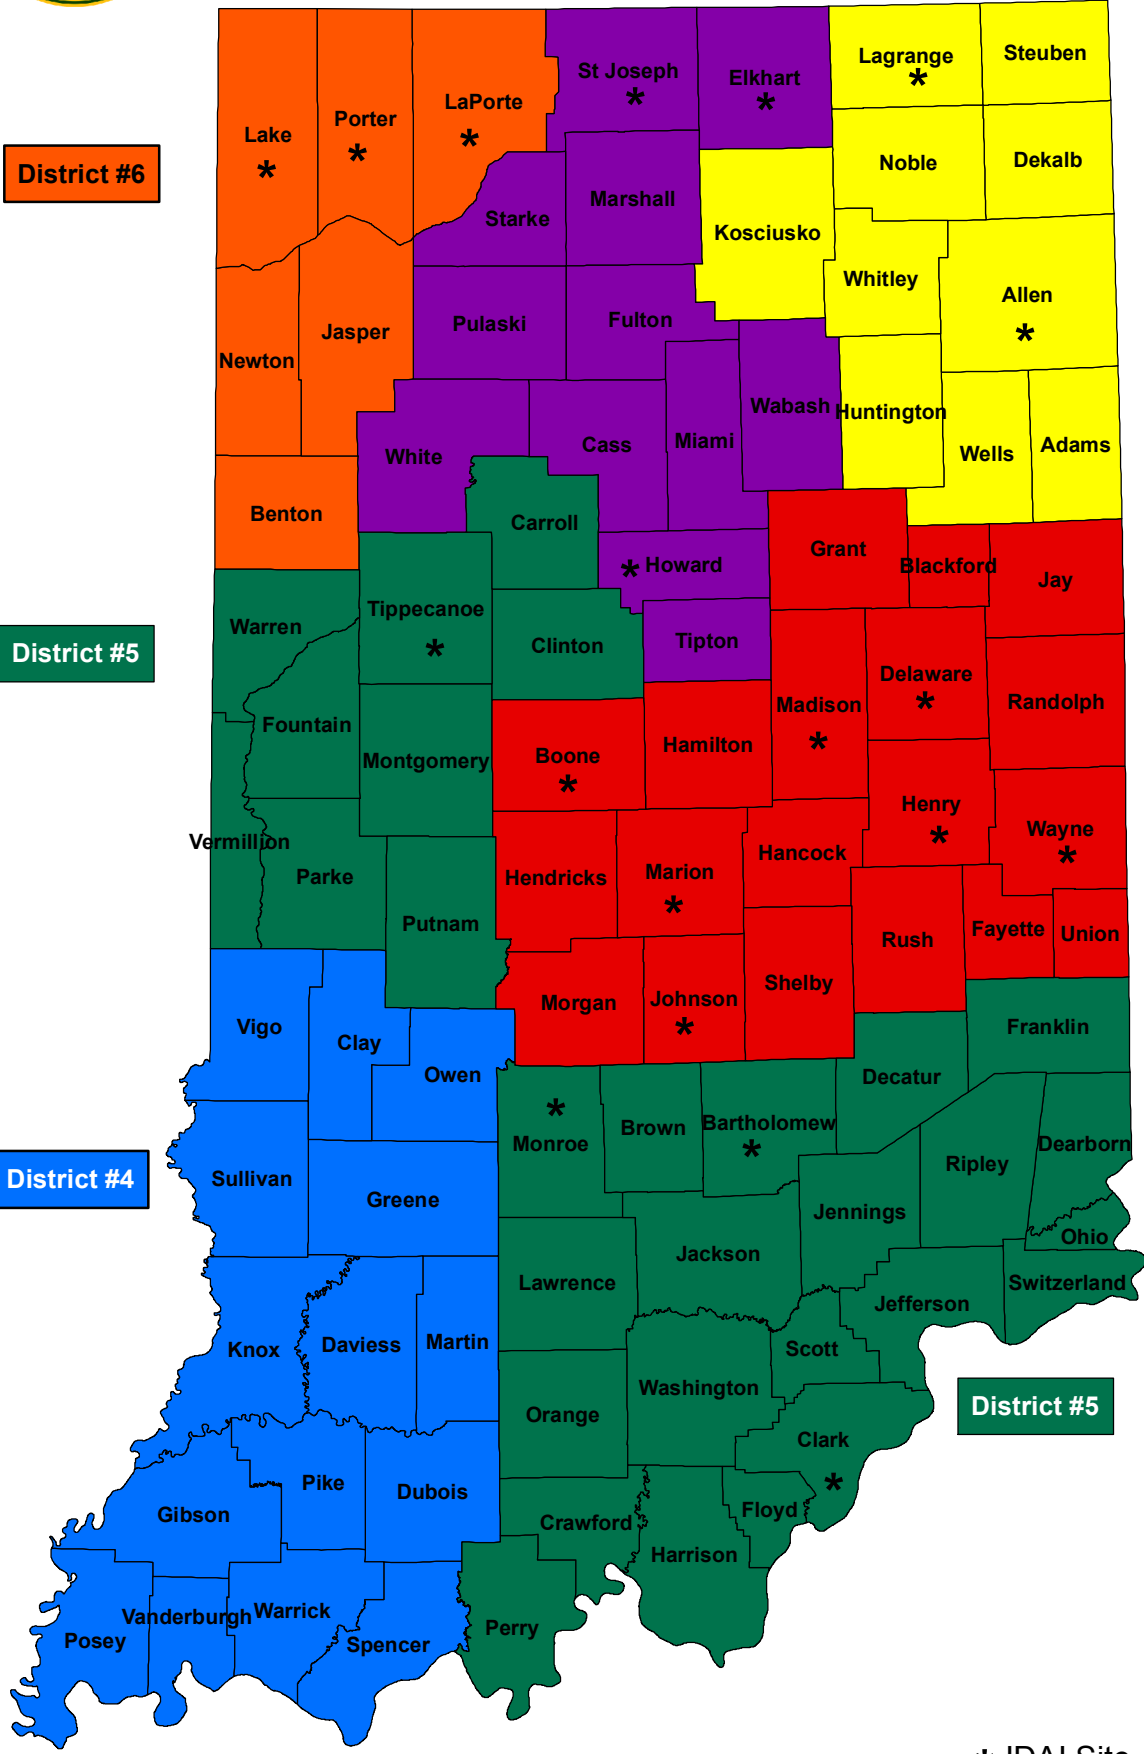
District #6

Lake
*
Porter
*
LaPorte
*
St Joseph
*
Elkhart
*
Lagrange
*
Steuben
Noble
Dekalb
Starke
Marshall
Kosciusko
Whitley
Allen
*
Newton
Jasper
Pulaski
Fulton
Wabash
Huntington
Wells
Adams
White
Cass
Miami
Benton
Carroll
Grant
Blackford
Jay
* Howard

District #5

Warren
Tippecanoe
*
Clinton
Tipton
Fountain
Montgomery
Boone
*
Hamilton
Madison
*
Delaware
*
Randolph
Vermillion
Parke
Hendricks
Marion
*
Hancock
Henry
*
Wayne
*
Putnam
Rush
Fayette
Union
Morgan
Johnson
*
Shelby
Vigo
Clay
Owen
Franklin
Decatur

District #4

*
Monroe
Brown
Bartholomew
*
Ripley
Dearborn
Sullivan
Greene
Jennings
Ohio
Jackson
Lawrence
Switzerland
Jefferson
Knox
Daviess
Martin
Scott
Washington
Orange

District #5

Clark
*
Pike
Dubois
Gibson
Floyd
Crawford
Harrison
Vanderburgh
Warrick
Posey
Spencer
Perry

* IDAI Site